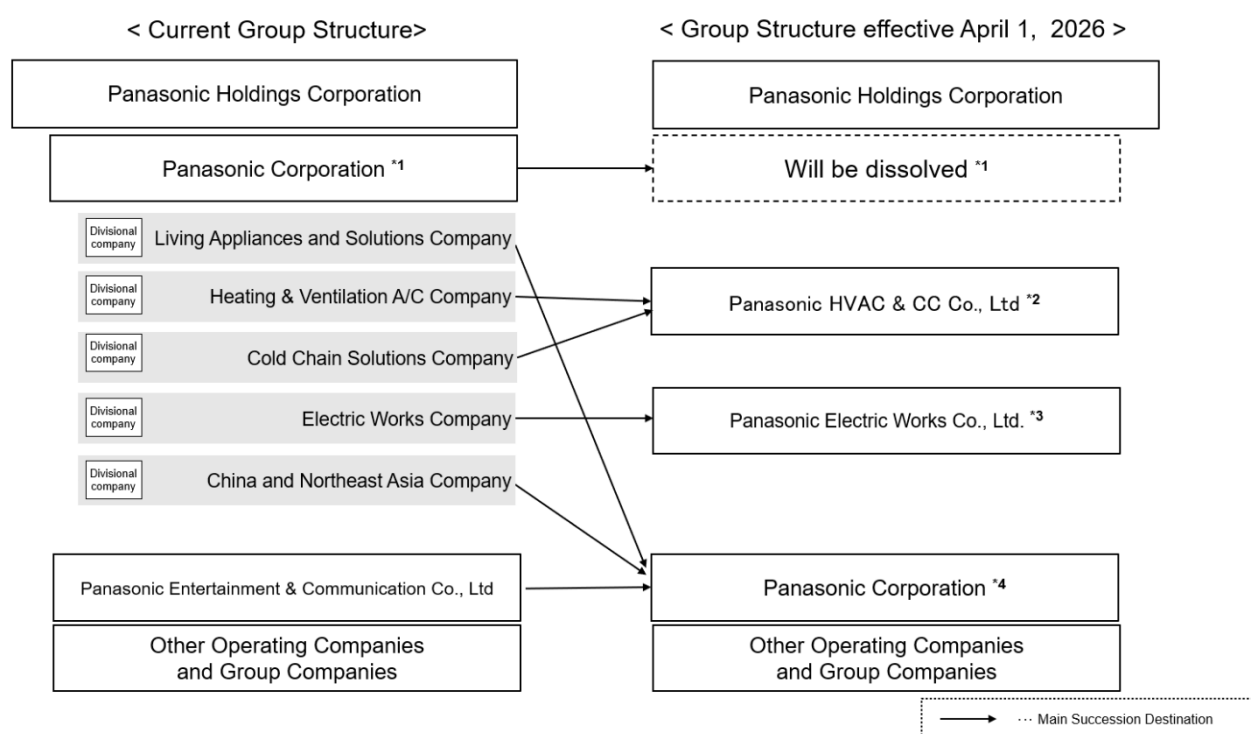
< Current Group Structure>

Panasonic Holdings Corporation

Panasonic Corporation *1

Divisional company Living Appliances and Solutions Company

Divisional company Heating & Ventilation A/C Company

Divisional company Cold Chain Solutions Company

Divisional company Electric Works Company

Divisional company China and Northeast Asia Company

Panasonic Entertainment & Communication Co., Ltd

Other Operating Companies and Group Companies

< Group Structure effective April 1, 2026 >

Panasonic Holdings Corporation

Will be dissolved *1

Panasonic HVAC & CC Co., Ltd *2

Panasonic Electric Works Co., Ltd. *3

Panasonic Corporation *4

Other Operating Companies and Group Companies

··· Main Succession Destination